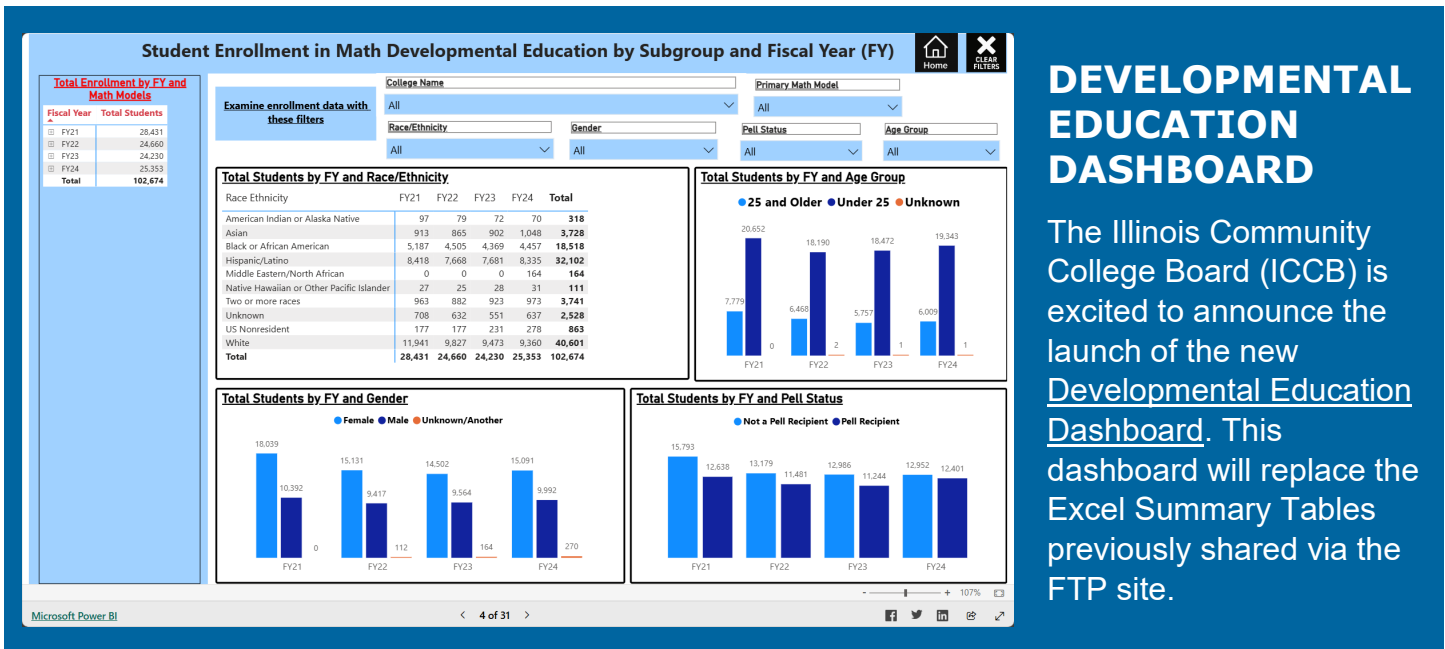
Student Enrollment in Math Developmental Education by Subgroup and Fiscal Year (FY)

Home

CLEAR FILTERS

Total Enrollment by FY and Math Models

| Fiscal Year | Total Students |
|---|---|
| FY21 | 28,431 |
| FY22 | 24,660 |
| FY23 | 24,230 |
| FY24 | 25,353 |
| Total | 102,674 |

Examine enrollment data with these filters

College Name
All

Primary Math Model
All

Race/Ethnicity
All

Gender
All

Pell Status
All

Age Group
All

Total Students by FY and Race/Ethnicity

| Race Ethnicity | FY21 | FY22 | FY23 | FY24 | Total |
|---|---|---|---|---|---|
| American Indian or Alaska Native | 97 | 79 | 72 | 70 | 318 |
| Asian | 913 | 865 | 902 | 1,048 | 3,728 |
| Black or African American | 5,187 | 4,505 | 4,369 | 4,457 | 18,518 |
| Hispanic/Latino | 8,418 | 7,668 | 7,681 | 8,335 | 32,102 |
| Middle Eastern/North African | 0 | 0 | 0 | 164 | 164 |
| Native Hawaiian or Other Pacific Islander | 27 | 25 | 28 | 31 | 111 |
| Two or more races | 963 | 882 | 923 | 973 | 3,741 |
| Unknown | 708 | 632 | 551 | 637 | 2,528 |
| US Nonresident | 177 | 177 | 231 | 278 | 863 |
| White | 11,941 | 9,827 | 9,473 | 9,360 | 40,601 |
| Total | 28,431 | 24,660 | 24,230 | 25,353 | 102,674 |

Total Students by FY and Age Group

25 and Older Under 25 Unknown

7,779 20,652 0
FY21
6,468 18,190 2
FY22
5,757 18,472 1
FY23
6,009 19,343 1
FY24

Total Students by FY and Gender

Female Male Unknown/Another

18,039 10,392 0
FY21
15,131 9,417 112
FY22
14,502 9,564 164
FY23
15,091 9,992 270
FY24

Total Students by FY and Pell Status

Not a Pell Recipient Pell Recipient

15,793 12,638
FY21
13,179 11,481
FY22
12,986 11,244
FY23
12,952 12,401
FY24

107%

Microsoft Power BI

4 of 31

DEVELOPMENTAL EDUCATION DASHBOARD

The Illinois Community College Board (ICCB) is excited to announce the launch of the new Developmental Education Dashboard. This dashboard will replace the Excel Summary Tables previously shared via the FTP site.